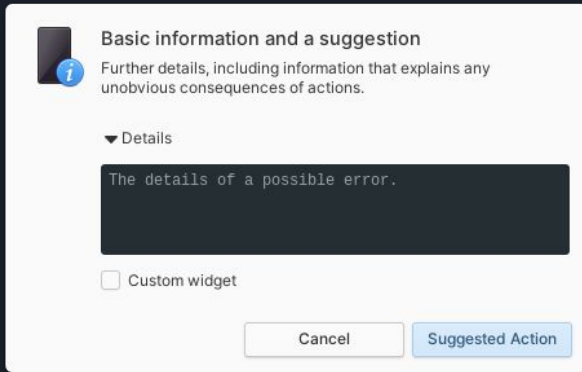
Basic information and a suggestion

Further details, including information that explains any unobvious consequences of actions.

▾Details

The details of a possible error.

Custom widget

Cancel

Suggested Action